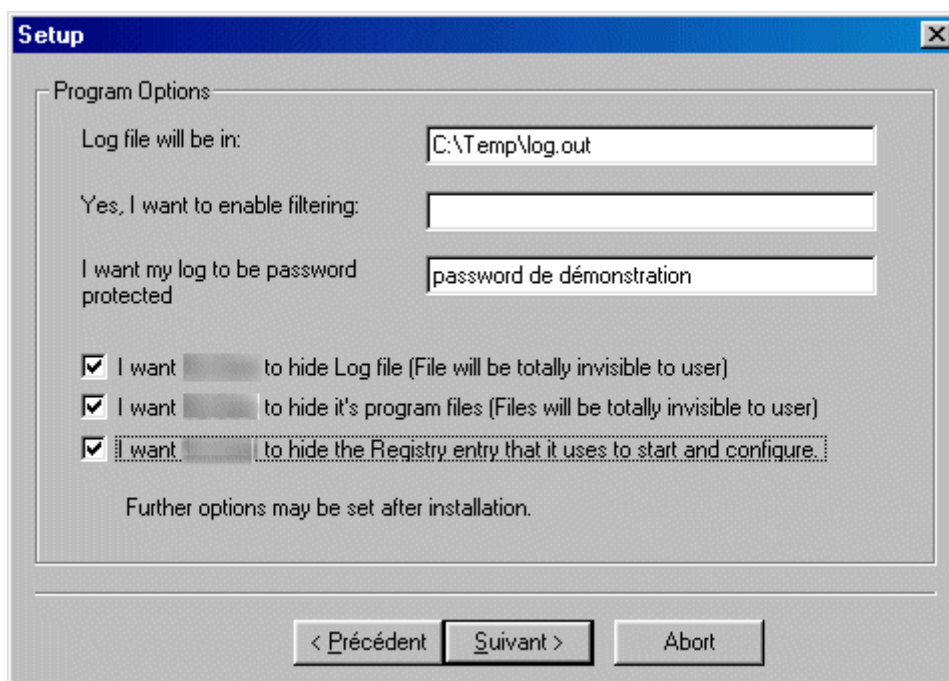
Setup

Program Options

Log file will be in: C:\Temp\log.out

Yes, I want to enable filtering:

I want my log to be password protected password de démonstration

I want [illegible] to hide Log file (File will be totally invisible to user)

I want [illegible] to hide it's program files (Files will be totally invisible to user)

I want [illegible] to hide the Registry entry that it uses to start and configure.

Further options may be set after installation.

< Précédent Suivant > Abort